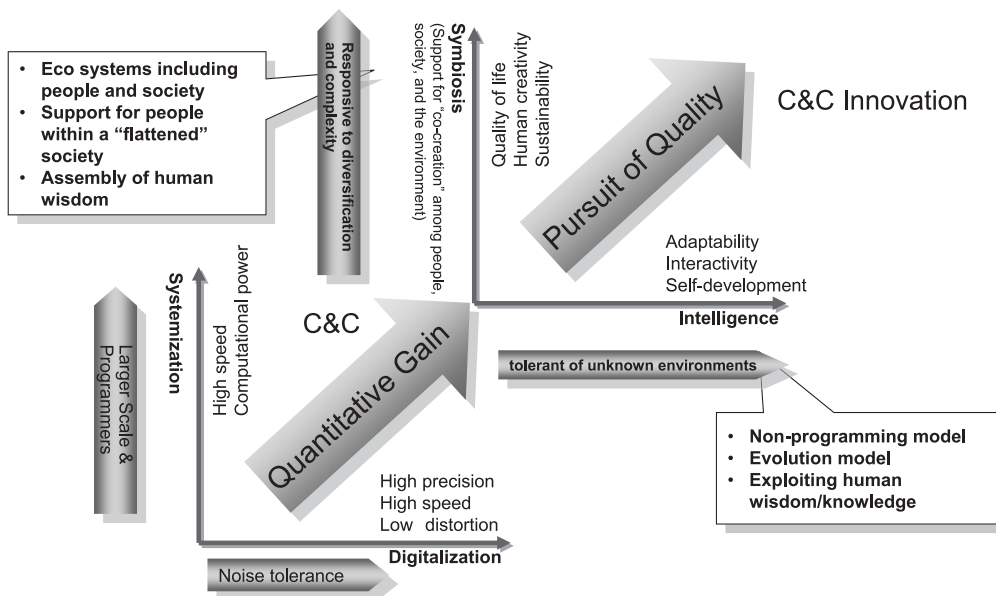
- Eco systems including people and society
- Support for people within a “flattened” society
- Assembly of human wisdom

Responsive to diversification and complexity

Symbiosis
(Support for “co-creation” among people, society, and the environment)

Quality of life
Human creativity
Sustainability

Pursuit of Quality

C&C Innovation

Adaptability
Interactivity
Self-development

Intelligence

Systemization

High speed
Computational power

Larger Scale & Programmers

C&C

Quantitative Gain

tolerant of unknown environments

- Non-programming model
- Evolution model
- Exploiting human wisdom/knowledge

High precision
High speed
Low distortion

Digitalization

Noise tolerance